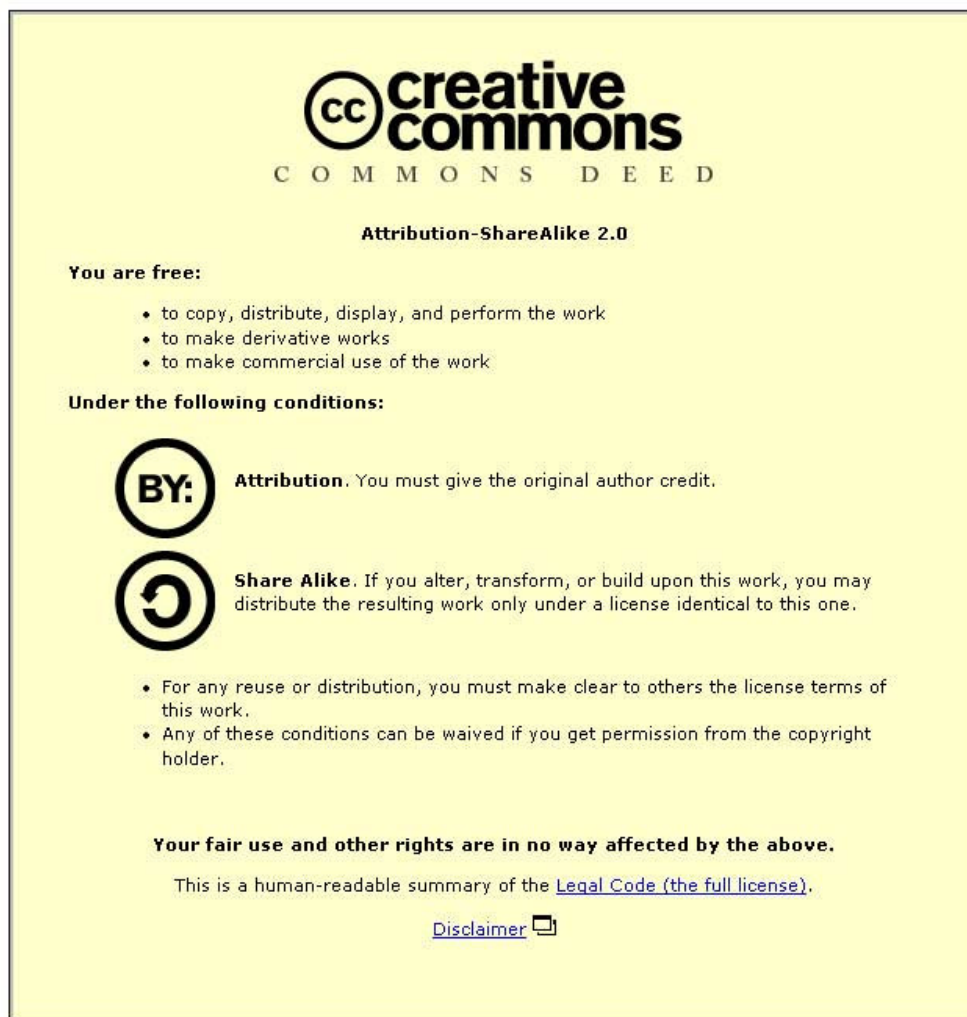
cc creative commons
COMMONS DEED

Attribution-ShareAlike 2.0

You are free:

- to copy, distribute, display, and perform the work
- to make derivative works
- to make commercial use of the work

Under the following conditions:

BY:

Attribution. You must give the original author credit.

Share Alike. If you alter, transform, or build upon this work, you may distribute the resulting work only under a license identical to this one.

- For any reuse or distribution, you must make clear to others the license terms of this work.
- Any of these conditions can be waived if you get permission from the copyright holder.

Your fair use and other rights are in no way affected by the above.

This is a human-readable summary of the Legal Code (the full license).

Disclaimer